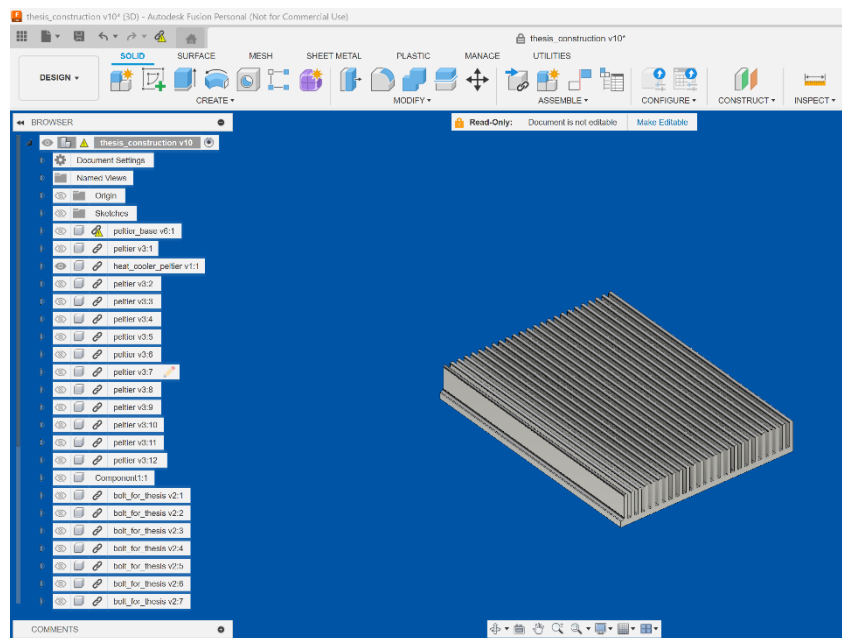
thesis_construction v10* (3D) - Autodesk Fusion Personal (Not for Commercial Use)

thesis_construction v10*

SOLID SURFACE MESH SHEET METAL PLASTIC MANAGE UTILITIES

DESIGN ▾

CREATE ▾ MODIFY ▾ ASSEMBLE ▾ CONFIGURE ▾ CONSTRUCT ▾ INSPECT ▾

BROWSER

Read-Only: Document is not editable Make Editable

thesis_construction v10
Document Settings
Named Views
Origin
Sketches
peltier_base v6:1
peltier v3:1
heat_cooler_peltier v1:1
peltier v3:2
peltier v3:3
peltier v3:4
peltier v3:5
peltier v3:6
peltier v3:7
peltier v3:8
peltier v3:9
peltier v3:10
peltier v3:11
peltier v3:12
Component1:1
bolt_for_thesis v2:1
bolt_for_thesis v2:2
bolt_for_thesis v2:3
bolt_for_thesis v2:4
bolt_for_thesis v2:5
bolt_for_thesis v2:6
bolt_for_thesis v2:7

COMMENTS